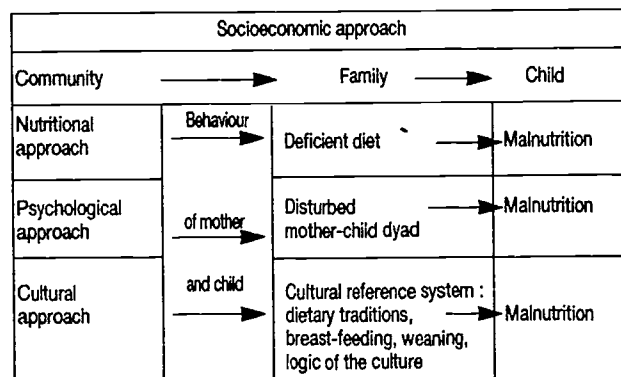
| Socioeconomic approach | | | |
|---|---|---|---|
| Community | → | Family → | Child |
| Nutritional approach | Behaviour → | Deficient diet | → Malnutrition |
| Psychological approach | of mother → | Disturbed mother-child dyad | → Malnutrition |
| Cultural approach | and child → | Cultural reference system : dietary traditions, breast-feeding, weaning, logic of the culture | → Malnutrition |